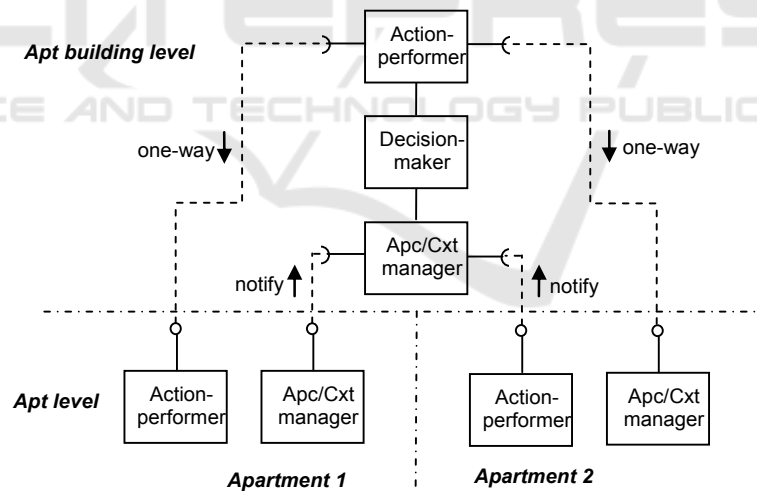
Apt building level

Action-performer

Decision-maker

Apc/Cxt manager

one-way

one-way

notify

notify

Apt level

Action-performer

Apc/Cxt manager

Action-performer

Apc/Cxt manager

Apartment 1

Apartment 2

CE AND TECHNOLOGY PUBLIC